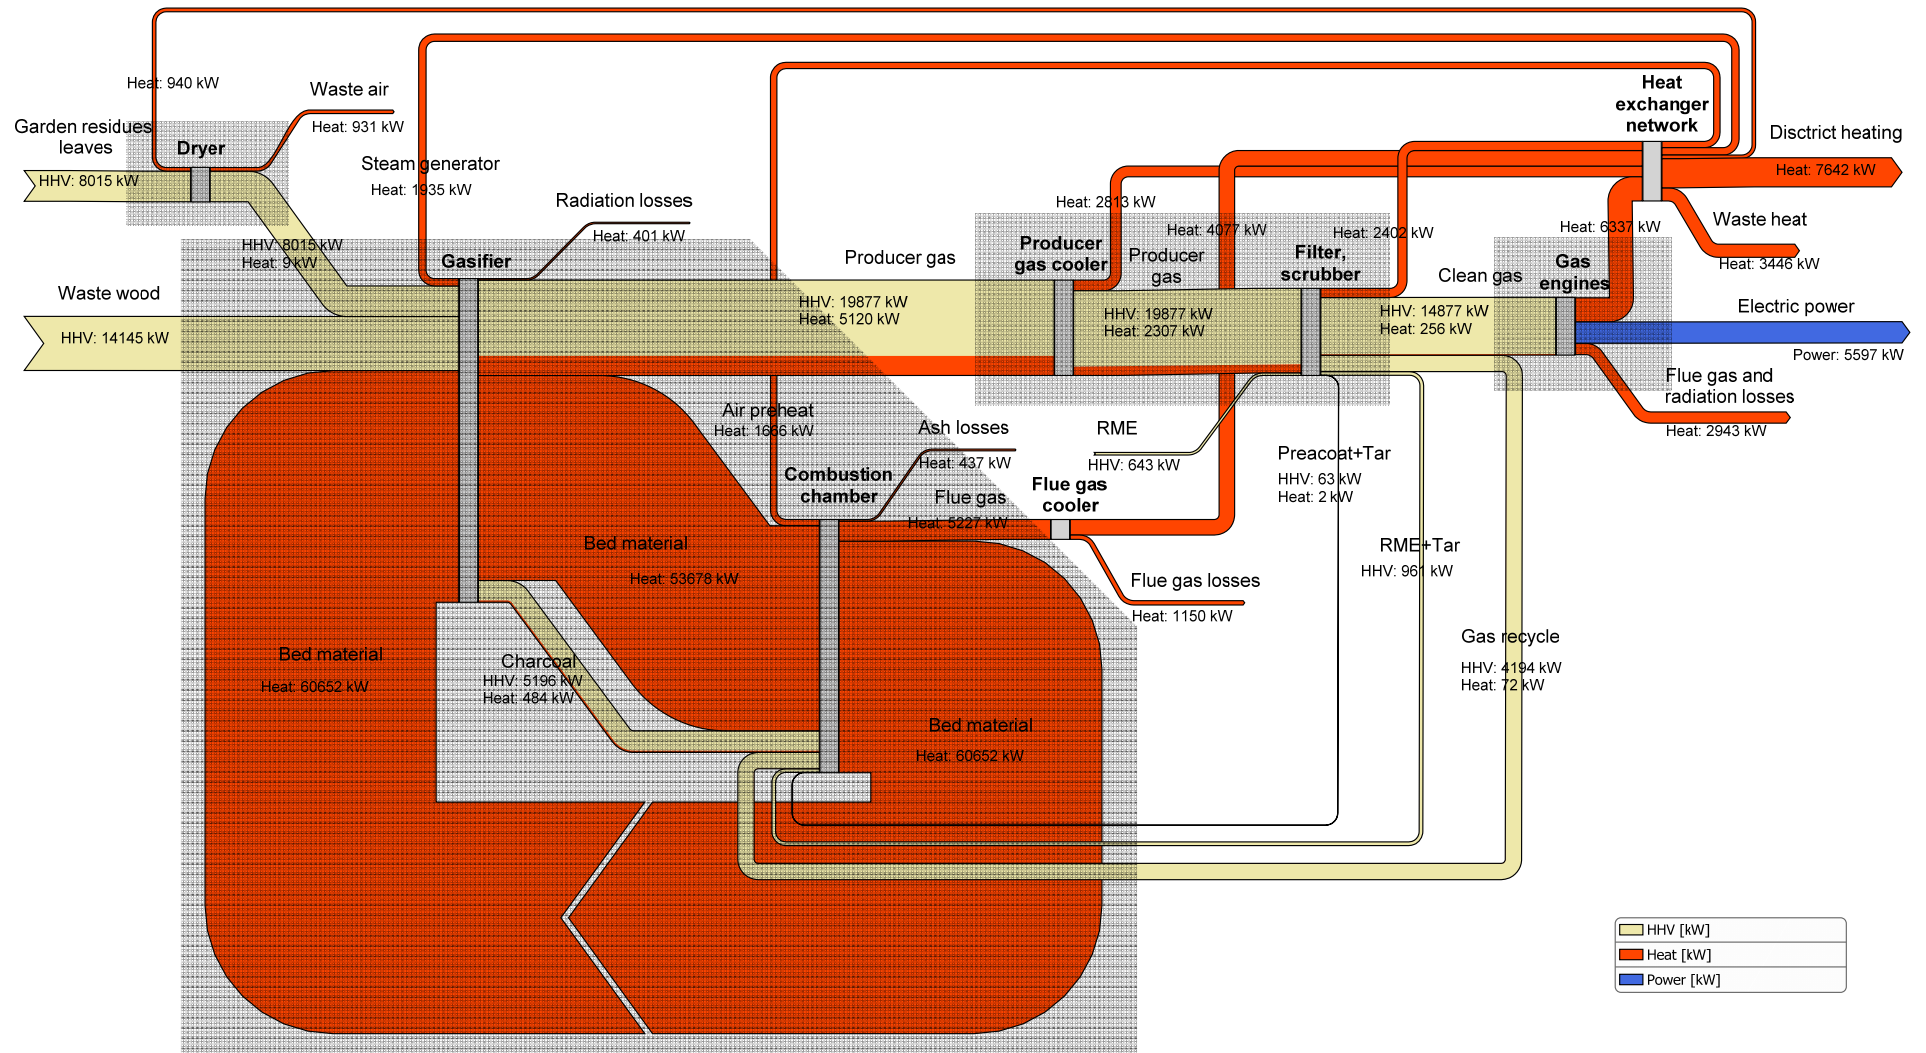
Heat: 940 kW

Waste air

Heat: 931 kW

Garden residues leaves

Dryer

HHV: 8015 kW

Steam generator

Heat: 1935 kW

Radiation losses

Heat: 401 kW

HHV: 8015 kW
Heat: 9 kW

Gasifier

Waste wood

HHV: 14145 kW

Producer gas

HHV: 19877 kW
Heat: 5120 kW

Heat: 2813 kW

Producer gas cooler

Heat: 4077 kW

Producer gas

HHV: 19877 kW
Heat: 2307 kW

Heat: 2402 kW

Filter, scrubber

Clean gas

HHV: 14877 kW
Heat: 256 kW

Heat: 6337 kW

Gas engines

Heat exchanger network

Disctrict heating

Heat: 7642 kW

Waste heat

Heat: 3446 kW

Electric power

Power: 5597 kW

Flue gas and radiation losses

Heat: 2943 kW

Air preheat
Heat: 1686 kW

Ash losses

Heat: 437 kW

Combustion chamber

Flue gas

Heat: 5227 kW

Flue gas cooler

RME

HHV: 643 kW

Preacoat+Tar
HHV: 63 kW
Heat: 2 kW

RME+Tar
HHV: 961 kW

Flue gas losses

Heat: 1150 kW

Bed material

Heat: 53678 kW

Bed material

Heat: 60652 kW

Charcoal
HHV: 5196 kW
Heat: 484 kW

Bed material

Heat: 60652 kW

Gas recycle

HHV: 4194 kW
Heat: 72 kW

HHV [kW]
Heat [kW]
Power [kW]